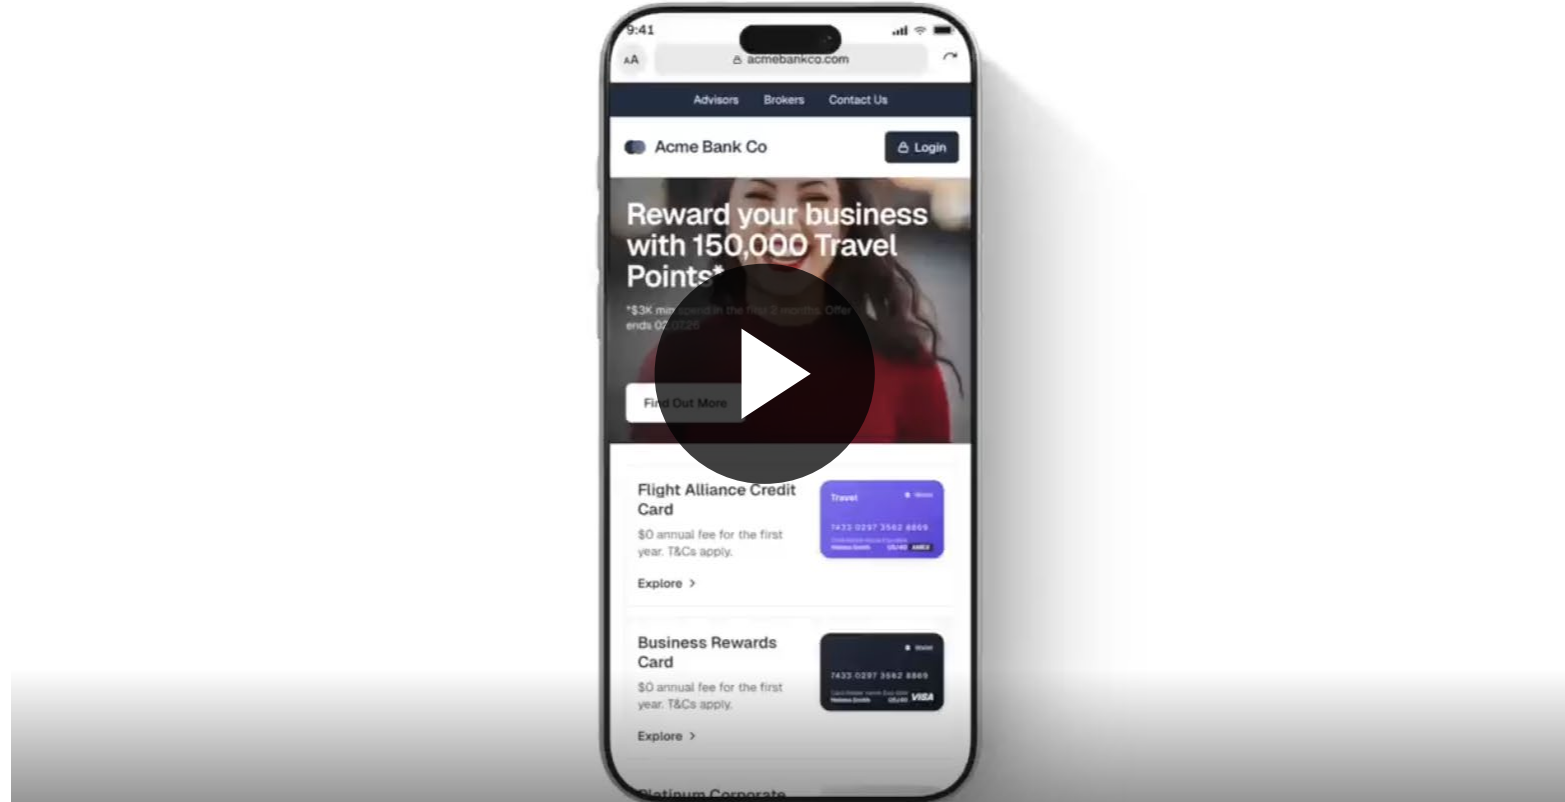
9:41

AA acmebankco.com

Advisors Brokers Contact Us

Acme Bank Co

Login

Reward your business with 150,000 Travel Points*

*$3K min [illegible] in the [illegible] 2 months. Offer ends 07.07.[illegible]

Fi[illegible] Out More

Flight Alliance Credit Card

$0 annual fee for the first year. T&Cs apply.

Explore >

Travel

7433 0297 3562 8809

AMEX

Business Rewards Card

$0 annual fee for the first year. T&Cs apply.

Explore >

7433 0297 3562 8809

VISA

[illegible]latinum Corporate